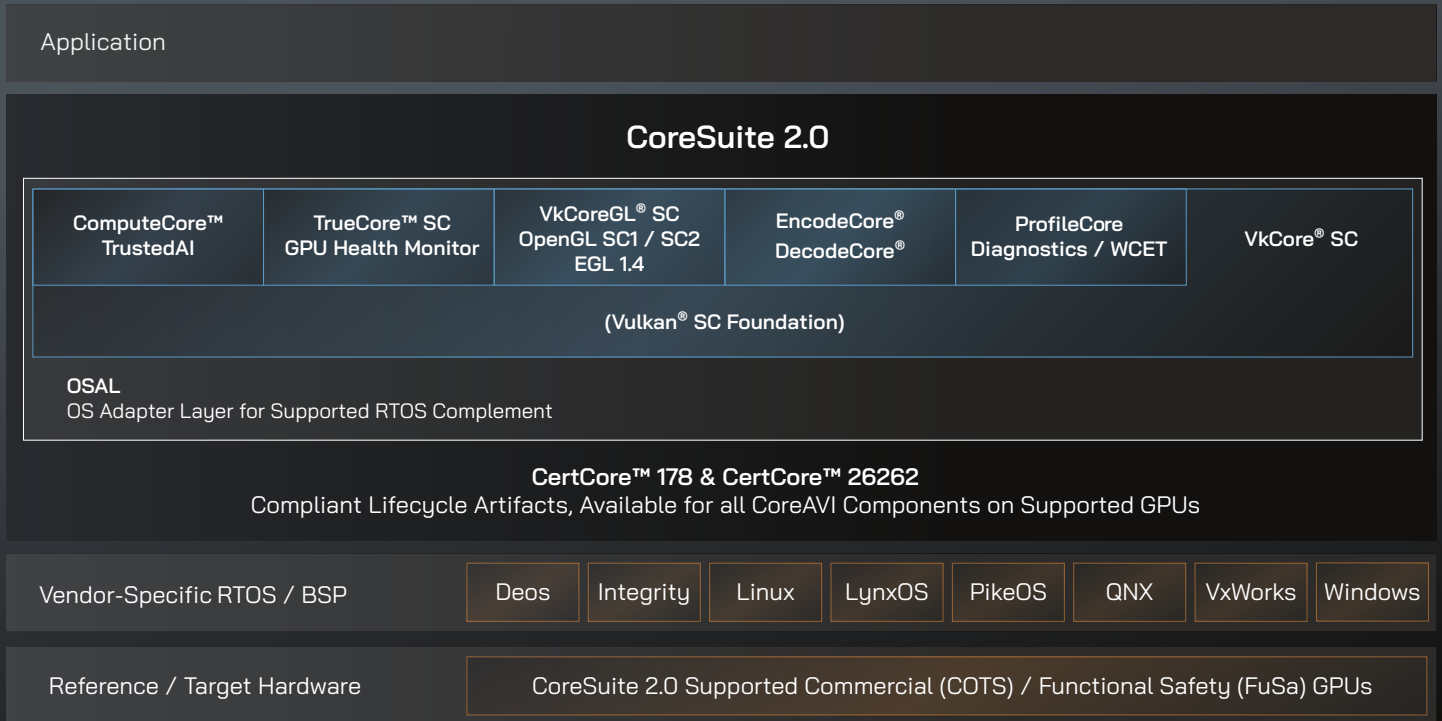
Application

CoreSuite 2.0

ComputeCore™ TrustedAI

TrueCore™ SC GPU Health Monitor

VkCoreGL® SC OpenGL SC1 / SC2 EGL 1.4

EncodeCore® DecodeCore®

ProfileCore Diagnostics / WCET

VkCore® SC

(Vulkan® SC Foundation)

OSAL
OS Adapter Layer for Supported RTOS Complement

CertCore™ 178 & CertCore™ 26262
Compliant Lifecycle Artifacts, Available for all CoreAVI Components on Supported GPUs

Vendor-Specific RTOS / BSP

Deos | Integrity | Linux | LynxOS | PikeOS | QNX | VxWorks | Windows

Reference / Target Hardware

CoreSuite 2.0 Supported Commercial (COTS) / Functional Safety (FuSa) GPUs